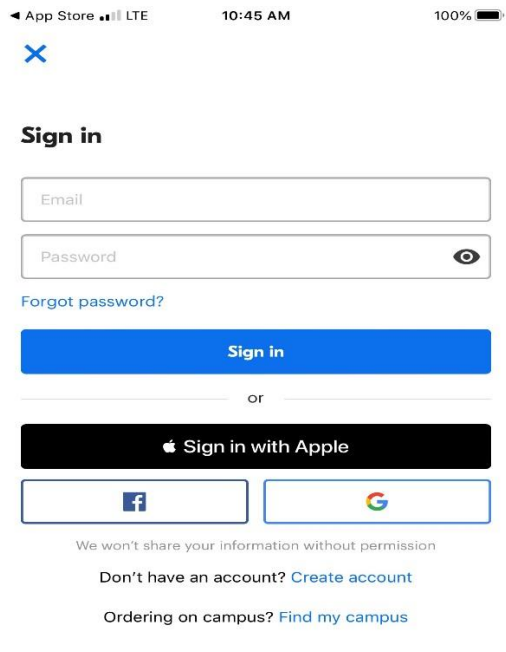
◀ App Store LTE 10:45 AM 100%

Sign in

Email

Password

Forgot password?

Sign in

or

Sign in with Apple

We won't share your information without permission

Don't have an account? Create account

Ordering on campus? Find my campus